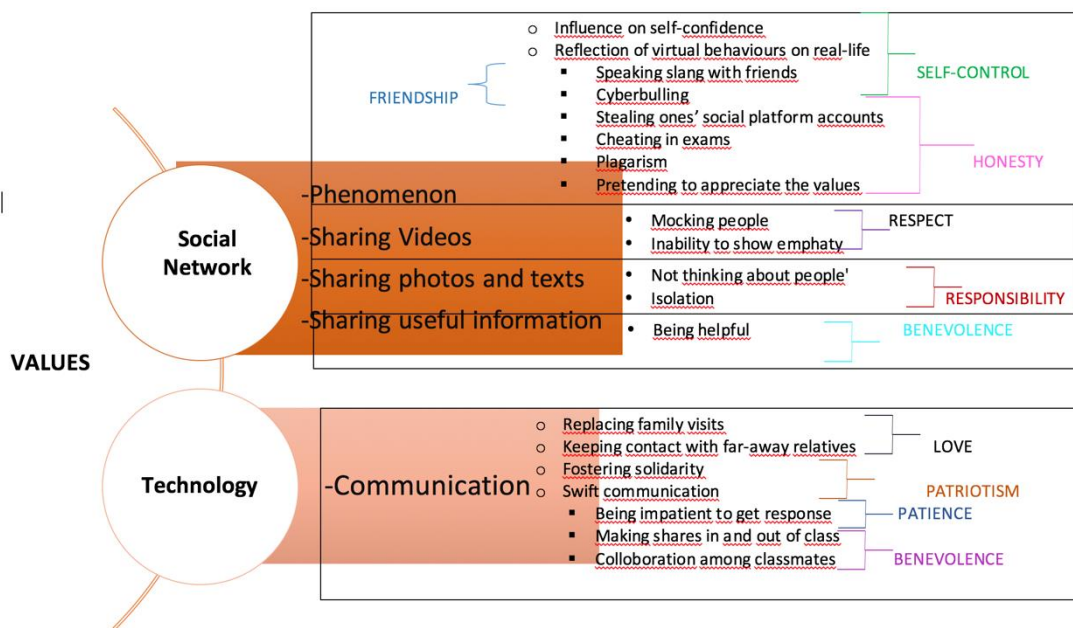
VALUES

Social Network

-Phenomenon
-Sharing Videos
-Sharing photos and texts
-Sharing useful information

- Influence on self-confidence
- Reflection of virtual behaviours on real-life
  - Speaking slang with friends
  - Cyberbulling
  - Stealing ones' social platform accounts
  - Cheating in exams
  - Plagarism
  - Pretending to appreciate the values

FRIENDSHIP
SELF-CONTROL
HONESTY

- Mocking people
- Inability to show emphaty

RESPECT

- Not thinking about people'
- Isolation

RESPONSIBILITY

- Being helpful

BENEVOLENCE

Technology

-Communication

- Replacing family visits
- Keeping contact with far-away relatives
- Fostering solidarity
- Swift communication
  - Being impatient to get response
  - Making shares in and out of class
  - Colloboration among classmates

LOVE
PATRIOTISM
PATIENCE
BENEVOLENCE